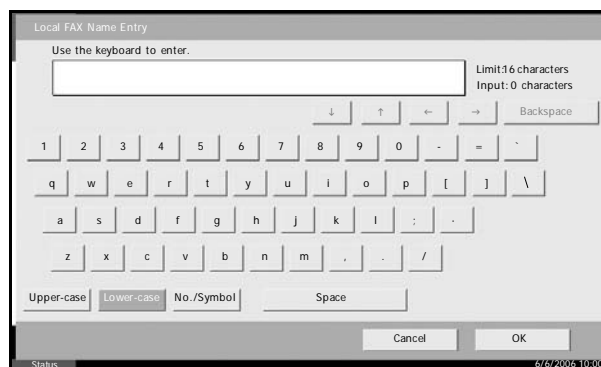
Local FAX Name Entry

Use the keyboard to enter.

Limit:16 characters
Input: 0 characters

↓ ↑ ← → Backspace

1 2 3 4 5 6 7 8 9 0 - = `

q w e r t y u i o p [ ] \

a s d f g h j k l ; '

z x c v b n m , . /

Upper-case Lower-case No./Symbol Space

Cancel OK

Status 6/6/2006 10:00